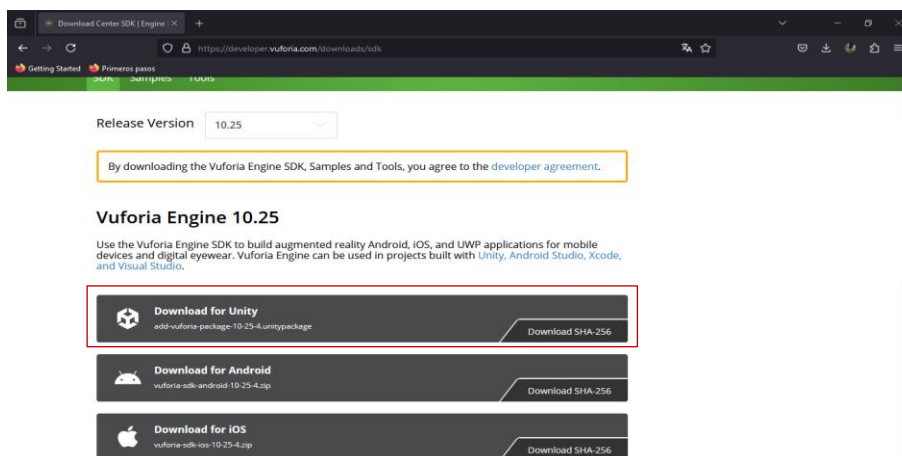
Download Center SDK | Engine | ×

https://developer.vuforia.com/downloads/sdk

Getting Started Primeros pasos

SDK Samples Tools

Release Version 10.25

By downloading the Vuforia Engine SDK, Samples and Tools, you agree to the developer agreement.

Vuforia Engine 10.25

Use the Vuforia Engine SDK to build augmented reality Android, iOS, and UWP applications for mobile devices and digital eyewear. Vuforia Engine can be used in projects built with Unity, Android Studio, Xcode, and Visual Studio.

Download for Unity
add-vuforia-package-10-25-4.unitypackage
Download SHA-256

Download for Android
vuforia-sdk-android-10-25-4.zip
Download SHA-256

Download for iOS
vuforia-sdk-ios-10-25-4.zip
Download SHA-256